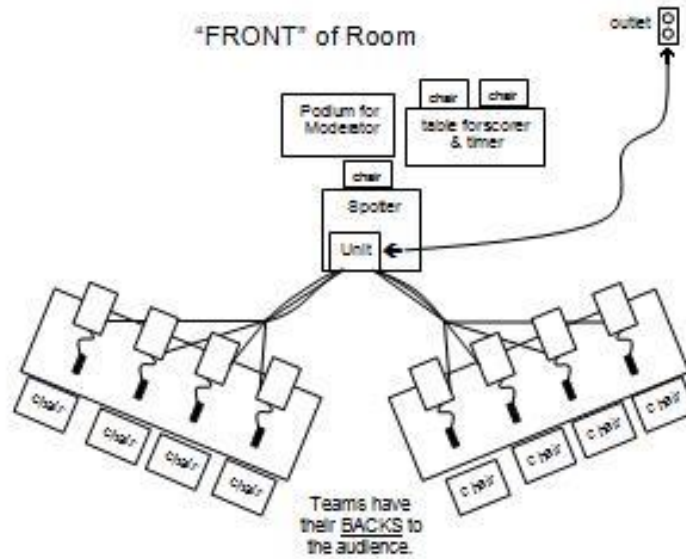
"FRONT" of Room

outlet

Podium for Moderator

chair

chair

table forscorer & timer

chair

Spotter

Unit

chair

chair

chair

chair

chair

chair

chair

chair

Teams have their BACKS to the audience.